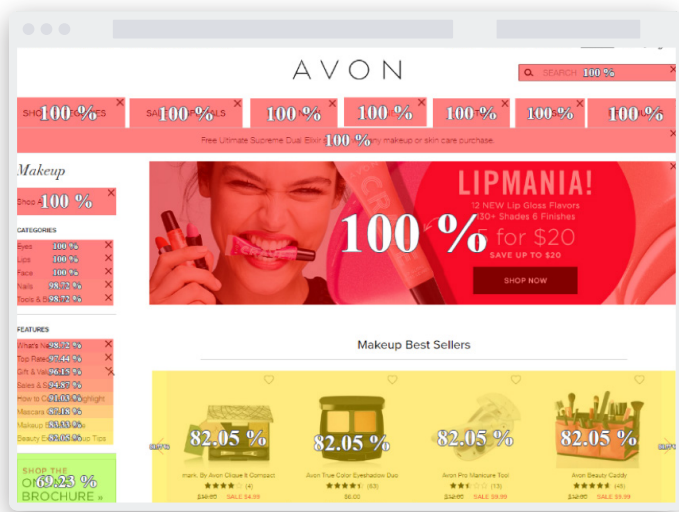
AVON

SEARCH 100 %

SHO 100 % ES

SA 100 % ALS

100 %

100 %

100 %

100 %

100 %

Free Ultimate Supreme Dual Elixir 100 % any makeup or skin care purchase.

Makeup

Shop 100 %

CATEGORIES

Eyes 100 %

Lips 100 %

Face 100 %

Nails 98.72 %

Tools & 98.72 %

FEATURES

What's N 98.72 %

Top Rate 97.44 %

Gift & Va 96.15 %

Sales & S 94.87 %

How to C 91.03 % ighlight

Mascara 82.18 %

Makeup 80.33 %

Beauty E 82.05 % up Tips

SHOP THE O 69.23 % BROCHURE

LIPMANIA!

12 NEW Lip Gloss Flavors

130+ Shades 6 Finishes

100 %

5 for $20

SAVE UP TO $20

SHOP NOW

Makeup Best Sellers

82.05 %

82.05 %

82.05 %

82.05 %

mark. By Avon Cloque It Compact

(4)

$14.99 SALE $4.99

Avon True Color Eyeshadow Duo

(68)

$6.00

Avon Pro Manicure Tool

(13)

$12.00 SALE $9.99

Avon Beauty Caddy

(46)

$12.00 SALE $9.99